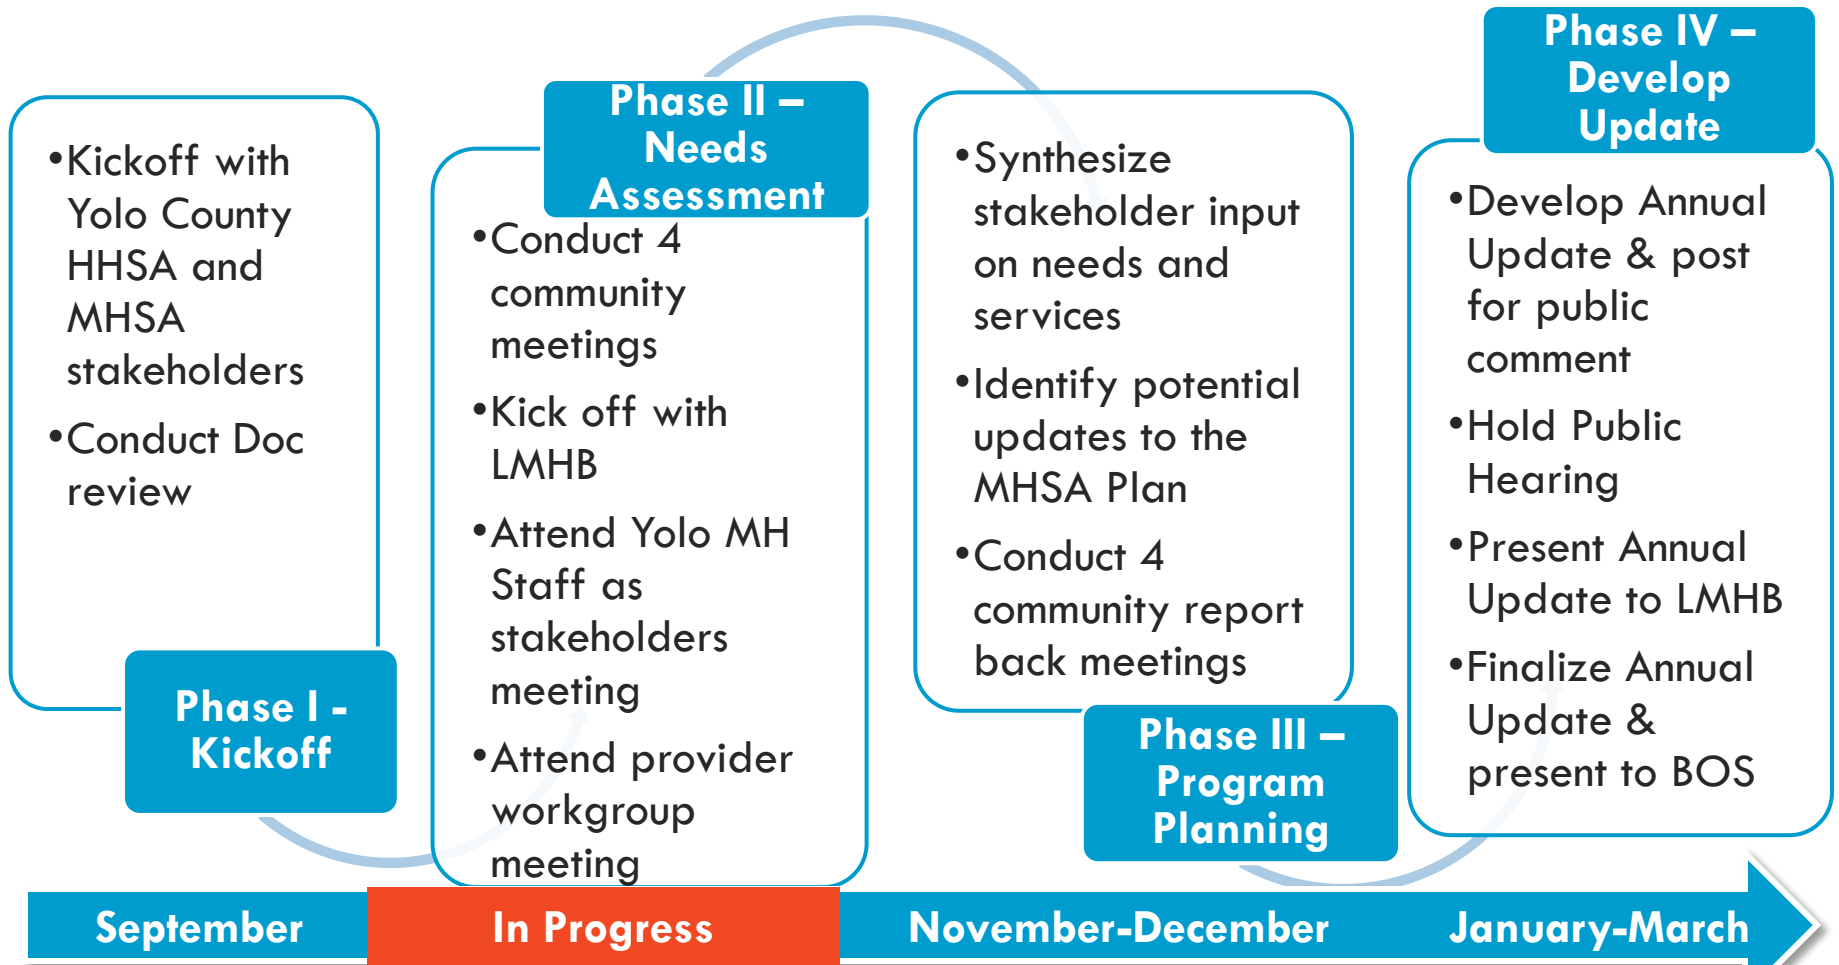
•Kickoff with Yolo County HHSA and MHSA stakeholders

•Conduct Doc review

Phase I - Kickoff

Phase II – Needs Assessment

•Conduct 4 community meetings

•Kick off with LMHB

•Attend Yolo MH Staff as stakeholders meeting

•Attend provider workgroup meeting

•Synthesize stakeholder input on needs and services

•Identify potential updates to the MHSA Plan

•Conduct 4 community report back meetings

Phase III – Program Planning

Phase IV – Develop Update

•Develop Annual Update & post for public comment

•Hold Public Hearing

•Present Annual Update to LMHB

•Finalize Annual Update & present to BOS

September

In Progress

November-December

January-March